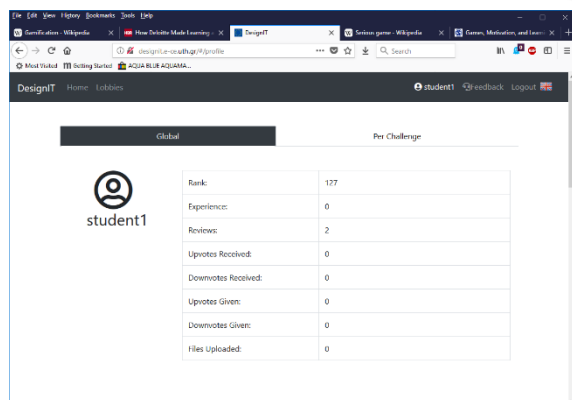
File Edit View History Bookmarks Tools Help

Gamification - Wikipedia ×
How Deloitte Made Learning a ×
DesignIT ×
Serious game - Wikipedia ×
Games, Motivation, and Learn ×

designit.e-ce.uth.gr/#/profile

Search

Most Visited
Getting Started
AQUA BLUE AQUAMA...

DesignIT Home Lobbies

student1 Feedback Logout

Global

Per Challenge

student1

| Rank: | 127 |
|---|---|
| Experience: | 0 |
| Reviews: | 2 |
| Upvotes Received: | 0 |
| Downvotes Received: | 0 |
| Upvotes Given: | 0 |
| Downvotes Given: | 0 |
| Files Uploaded: | 0 |